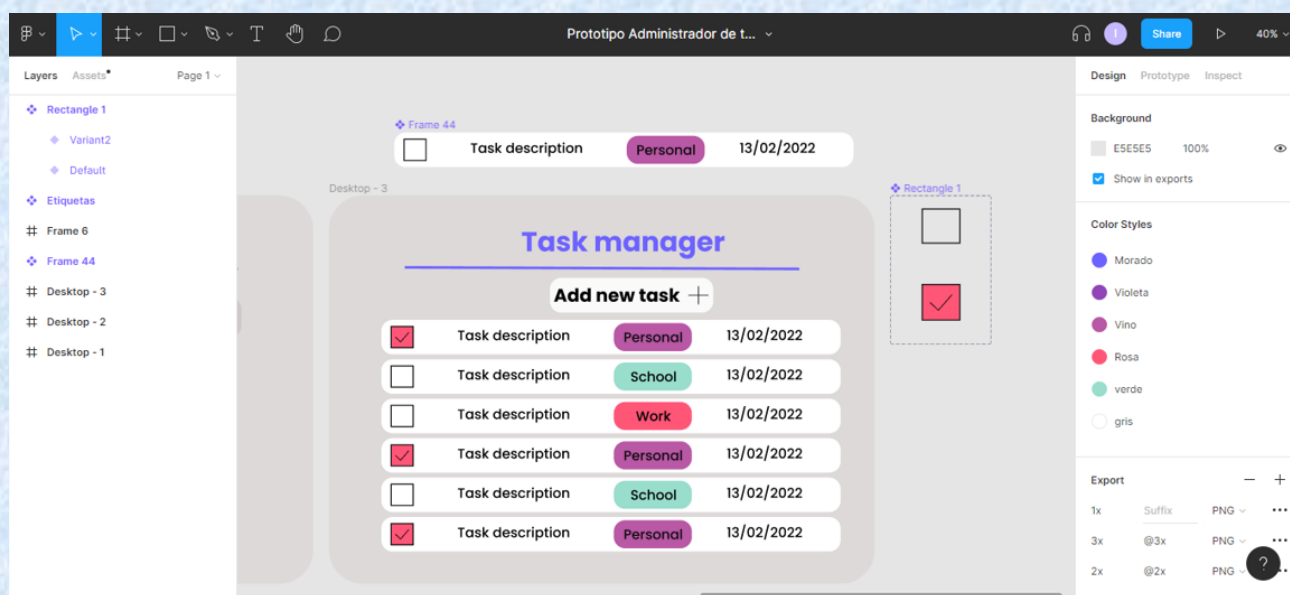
Prototipo Administrador de t...

Share

40%

Layers Assets Page 1

Rectangle 1
Variant2
Default
Etiquetas
Frame 6
Frame 44
Desktop - 3
Desktop - 2
Desktop - 1

Frame 44

| Task description | Personal | 13/02/2022 |

Desktop - 3

Task manager

Add new task +

| Task description | Personal | 13/02/2022 |
| Task description | School | 13/02/2022 |
| Task description | Work | 13/02/2022 |
| Task description | Personal | 13/02/2022 |
| Task description | School | 13/02/2022 |
| Task description | Personal | 13/02/2022 |

Rectangle 1

Design Prototype Inspect

Background
E5E5E5 100%
Show in exports

Color Styles
Morado
Violeta
Vino
Rosa
verde
gris

Export
1x Suffix PNG
3x @3x PNG
2x @2x PNG
?